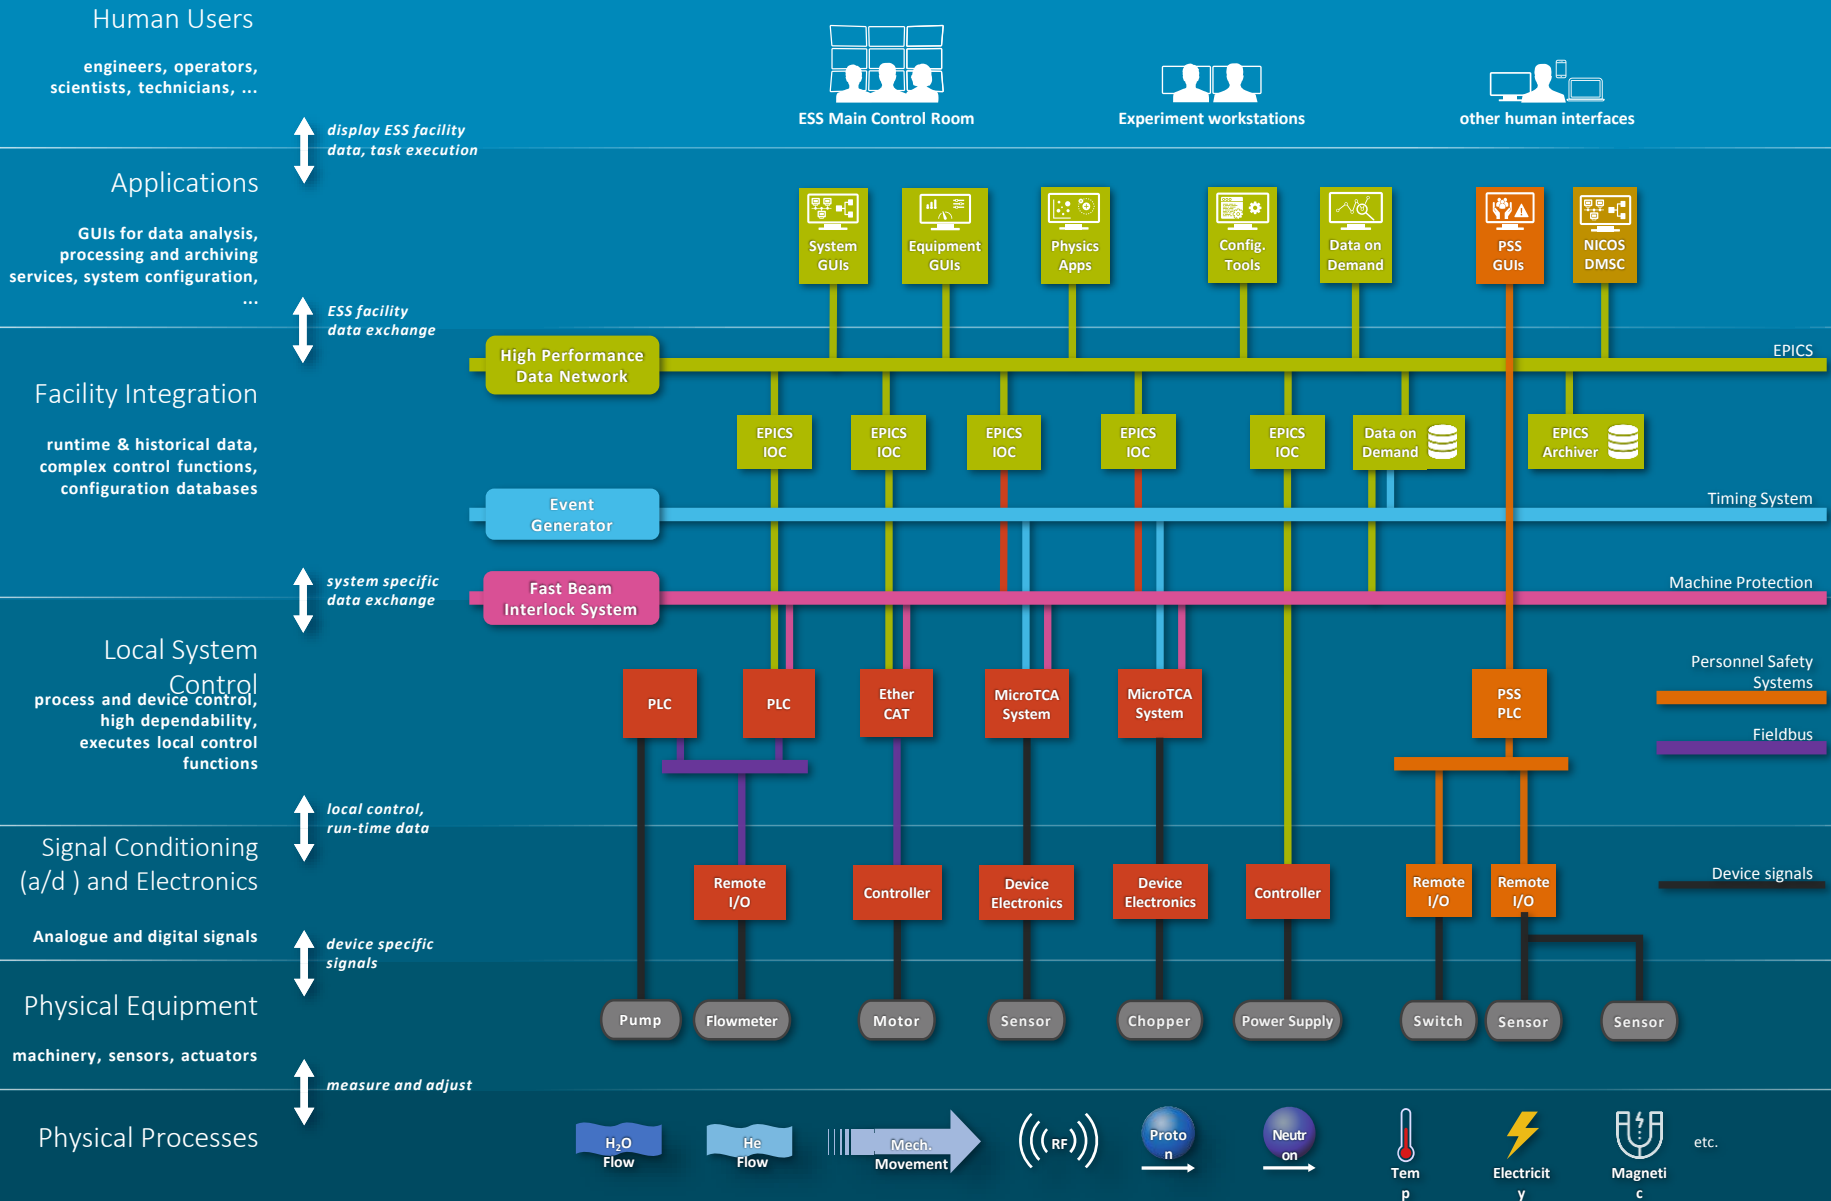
Human Users

engineers, operators, scientists, technicians, ...

display ESS facility data, task execution

ESS Main Control Room

Experiment workstations

other human interfaces

Applications

GUIs for data analysis, processing and archiving services, system configuration, ...

ESS facility data exchange

System GUIs

Equipment GUIs

Physics Apps

Config. Tools

Data on Demand

PSS GUIs

NICOS DMSC

High Performance Data Network

EPICS

Facility Integration

runtime & historical data, complex control functions, configuration databases

EPICS IOC

EPICS IOC

EPICS IOC

EPICS IOC

EPICS IOC

Data on Demand

EPICS Archiver

Event Generator

Timing System

system specific data exchange

Fast Beam Interlock System

Machine Protection

Local System Control

process and device control, high dependability, executes local control functions

PLC

PLC

Ether CAT

MicroTCA System

MicroTCA System

PSS PLC

Personnel Safety Systems

Fieldbus

local control, run-time data

Signal Conditioning (a/d ) and Electronics

Analogue and digital signals

Remote I/O

Controller

Device Electronics

Device Electronics

Controller

Remote I/O

Remote I/O

Device signals

device specific signals

Physical Equipment

machinery, sensors, actuators

Pump

Flowmeter

Motor

Sensor

Chopper

Power Supply

Switch

Sensor

Sensor

measure and adjust

Physical Processes

$H_2O$ Flow

He Flow

Mech. Movement

RF

Proton

Neutron

Temp

Electricity

Magnetic

etc.